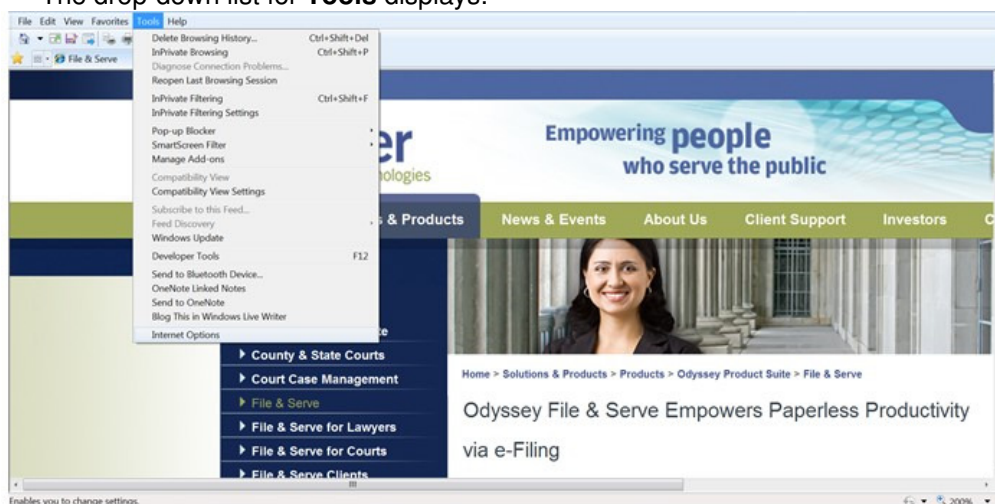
The drop-down list for **Tools** displays.

File Edit View Favorites Tools Help

File & Serve

Delete Browsing History... Ctrl+Shift+Del
InPrivate Browsing Ctrl+Shift+P
Diagnose Connection Problems...
Reopen Last Browsing Session
InPrivate Filtering Ctrl+Shift+F
InPrivate Filtering Settings
Pop-up Blocker
SmartScreen Filter
Manage Add-ons
Compatibility View
Compatibility View Settings
Subscribe to this Feed...
Feed Discovery
Windows Update
Developer Tools F12
Send to Bluetooth Device...
OneNote Linked Notes
Send to OneNote
Blog This in Windows Live Writer
Internet Options

er
nologies

Empowering people who serve the public

s & Products News & Events About Us Client Support Investors C

County & State Courts
Court Case Management
File & Serve
File & Serve for Lawyers
File & Serve for Courts
File & Serve Clients

Home > Solutions & Products > Products > Odyssey Product Suite > File & Serve

Odyssey File & Serve Empowers Paperless Productivity via e-Filing

Enables you to change settings.

200%